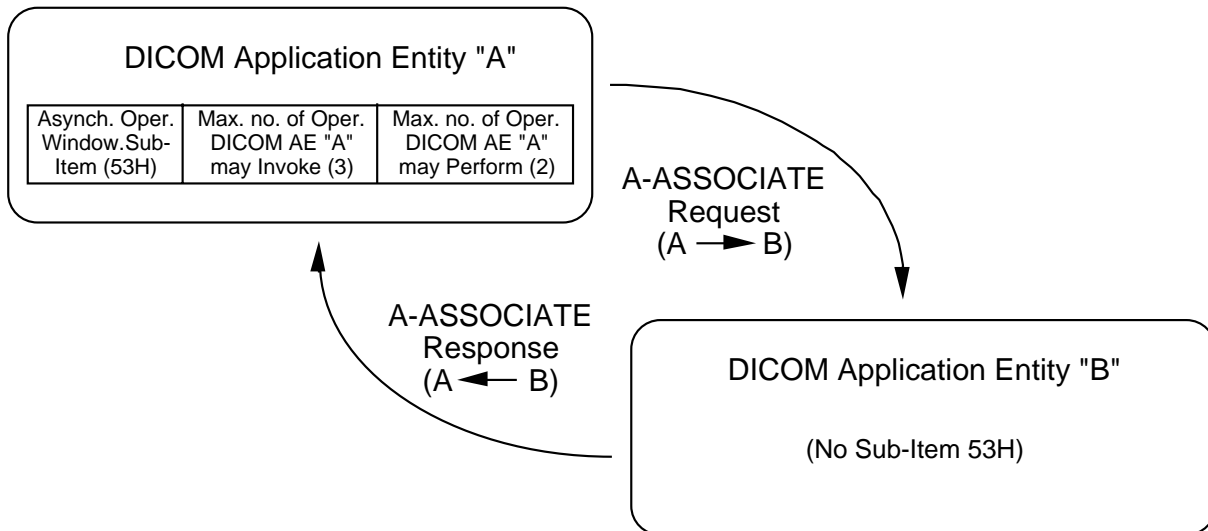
DICOM Application Entity "A"

| Asynch. Oper. Window.Sub-Item (53H) | Max. no. of Oper. DICOM AE "A" may Invoke (3) | Max. no. of Oper. DICOM AE "A" may Perform (2) |
|---|---|---|

A-ASSOCIATE Request (A → B)

A-ASSOCIATE Response (A ← B)

DICOM Application Entity "B"

(No Sub-Item 53H)